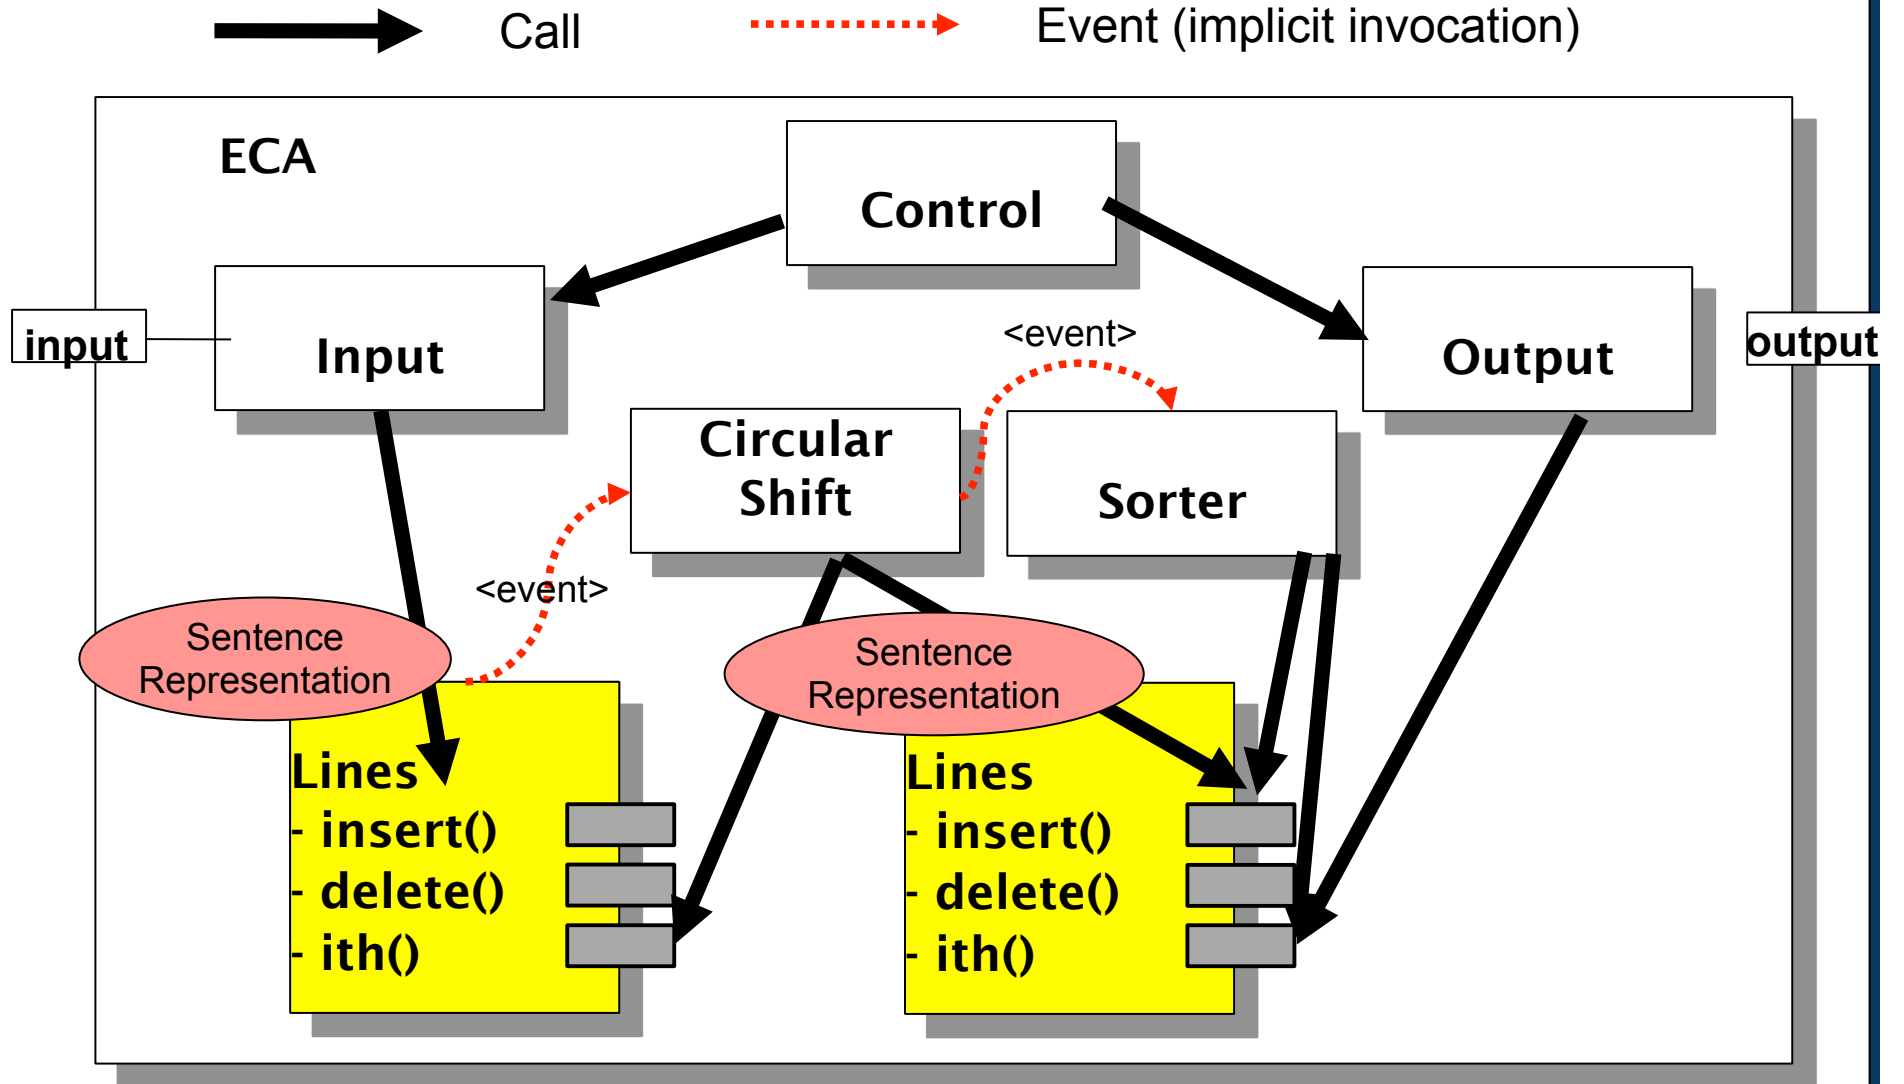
Call

Event (implicit invocation)

ECA

Control

input

Input

Output

output

<event>

Circular Shift

Sorter

<event>

Sentence Representation

Sentence Representation

Lines
- insert()
- delete()
- ith()

Lines
- insert()
- delete()
- ith()